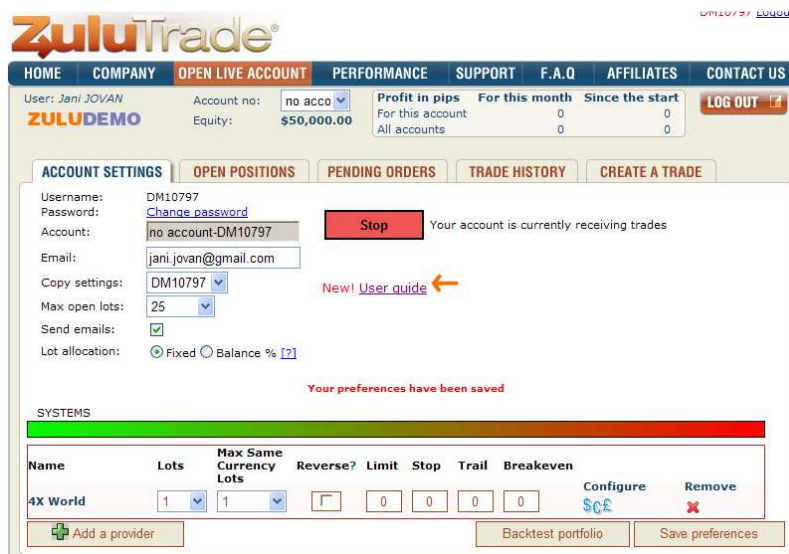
ZuluTrade®

DM10797 Logout

HOME | COMPANY | OPEN LIVE ACCOUNT | PERFORMANCE | SUPPORT | F.A.Q | AFFILIATES | CONTACT US

User: Jani JOVAN
ZULUDEMO

Account no: no acco
Equity: $50,000.00

| Profit in pips | For this month | Since the start |
|---|---|---|
| For this account | 0 | 0 |
| All accounts | 0 | 0 |

LOG OUT

ACCOUNT SETTINGS | OPEN POSITIONS | PENDING ORDERS | TRADE HISTORY | CREATE A TRADE

Username: DM10797
Password: Change password
Account: no account-DM10797
Email: jani.jovan@gmail.com
Copy settings: DM10797
Max open lots: 25
Send emails:
Lot allocation: Fixed Balance % [?]

Stop
Your account is currently receiving trades

New! User guide

Your preferences have been saved

SYSTEMS

| Name | Lots | Max Same Currency Lots | Reverse? | Limit | Stop | Trail | Breakeven | Configure | Remove |
|---|---|---|---|---|---|---|---|---|---|
| 4X World | 1 | 1 | | 0 | 0 | 0 | 0 | $€£ | |

Add a provider
Backtest portfolio
Save preferences